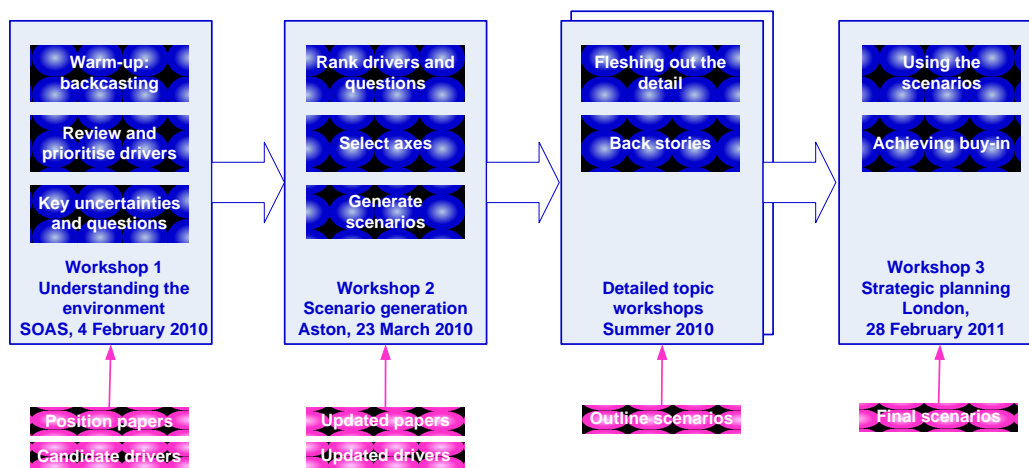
Warm-up: backcasting

Review and prioritise drivers

Key uncertainties and questions

Workshop 1
Understanding the environment
SOAS, 4 February 2010

Position papers

Candidate drivers

Rank drivers and questions

Select axes

Generate scenarios

Workshop 2
Scenario generation
Aston, 23 March 2010

Updated papers

Updated drivers

Fleshing out the detail

Back stories

Detailed topic workshops
Summer 2010

Outline scenarios

Using the scenarios

Achieving buy-in

Workshop 3
Strategic planning
London,
28 February 2011

Final scenarios